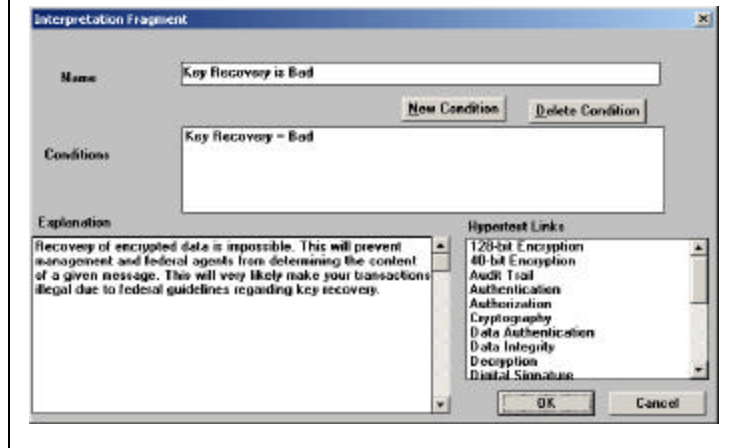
Interpretation Fragment

Name
Key Recovery is Bad

New Condition
Delete Condition

Conditions
Key Recovery = Bad

Explanation
Recovery of encrypted data is impossible. This will prevent management and federal agents from determining the content of a given message. This will very likely make your transactions illegal due to federal guidelines regarding key recovery.

Hypertext Links
128-bit Encryption
40-bit Encryption
Audit Trail
Authentication
Authorization
Cryptography
Data Authentication
Data Integrity
Decryption
Digital Signature

OK
Cancel